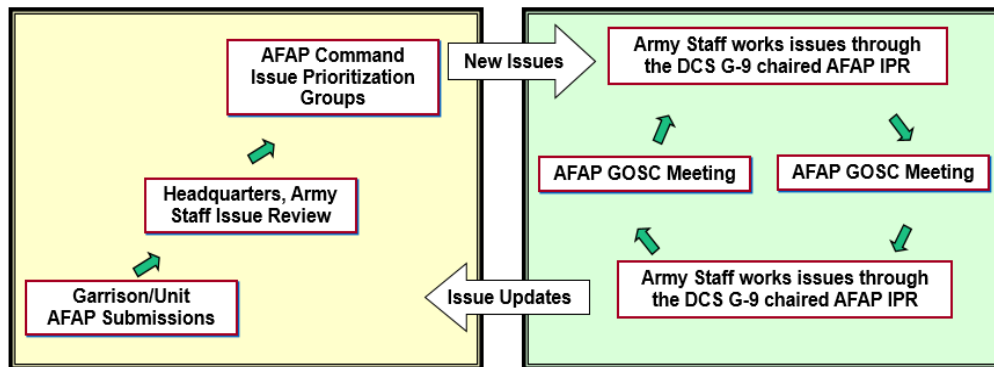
AFAP Command Issue Prioritization Groups

Headquarters, Army Staff Issue Review

Garrison/Unit AFAP Submissions

New Issues

Issue Updates

Army Staff works issues through the DCS G-9 chaired AFAP IPR

AFAP GOSC Meeting

AFAP GOSC Meeting

Army Staff works issues through the DCS G-9 chaired AFAP IPR